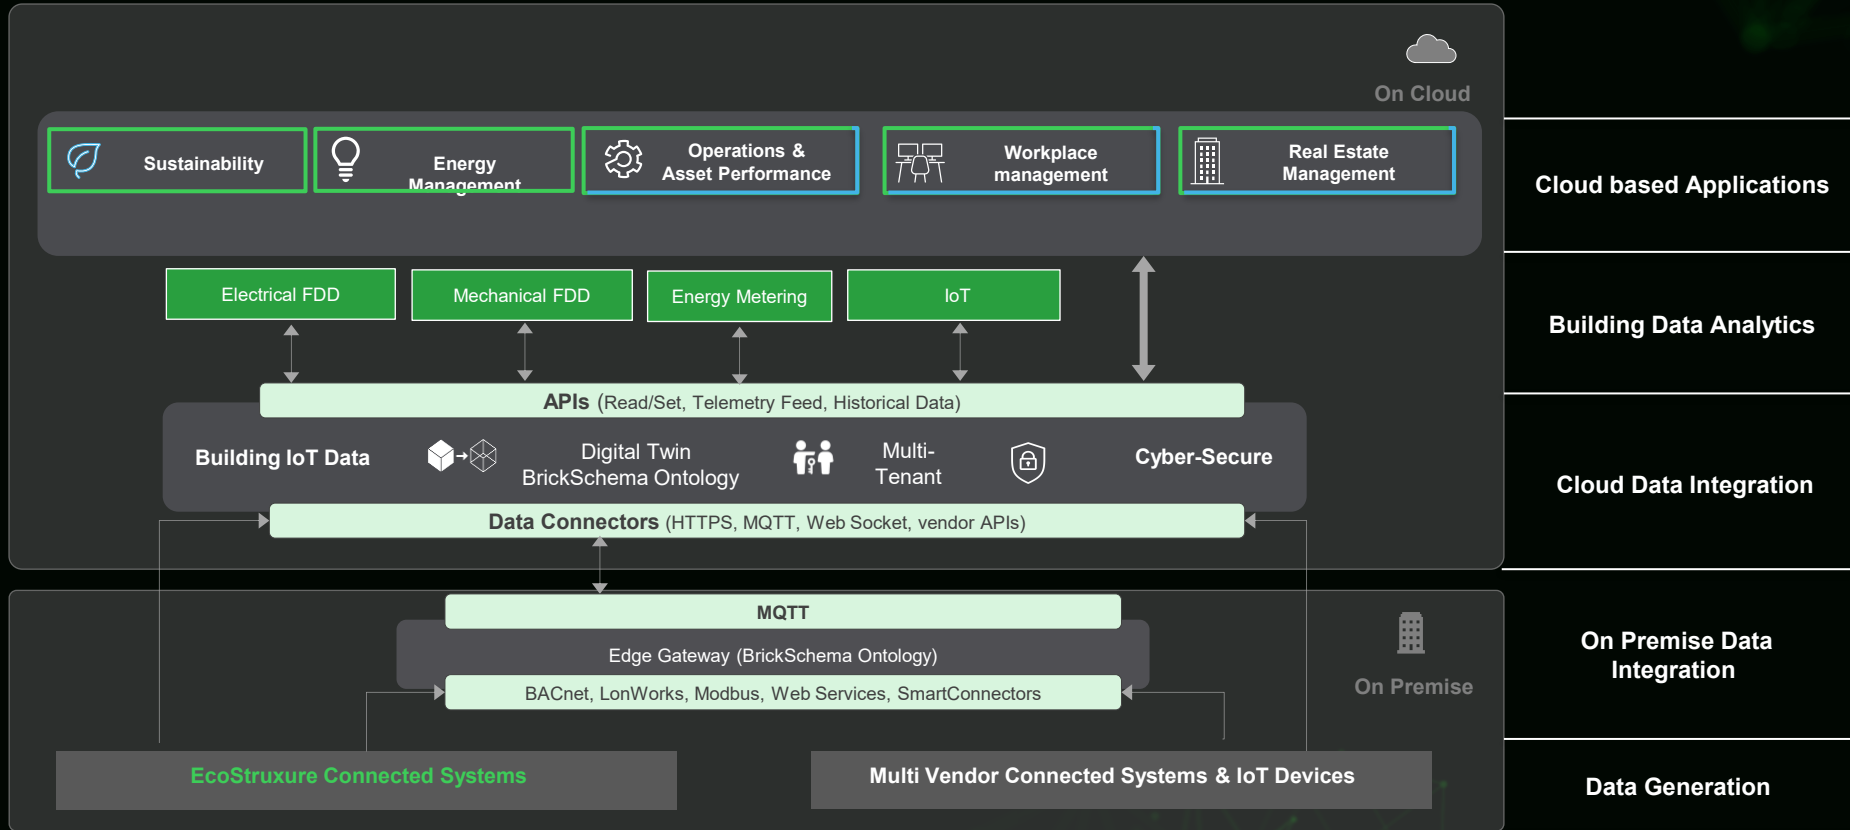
On Cloud

Sustainability

Energy Management

Operations & Asset Performance

Workplace management

Real Estate Management

Electrical FDD

Mechanical FDD

Energy Metering

IoT

APIs (Read/Set, Telemetry Feed, Historical Data)

Building IoT Data

Digital Twin BrickSchema Ontology

Multi-Tenant

Cyber-Secure

Data Connectors (HTTPS, MQTT, Web Socket, vendor APIs)

MQTT

Edge Gateway (BrickSchema Ontology)

BACnet, LonWorks, Modbus, Web Services, SmartConnectors

On Premise

EcoStruxure Connected Systems

Multi Vendor Connected Systems & IoT Devices

Cloud based Applications

Building Data Analytics

Cloud Data Integration

On Premise Data Integration

Data Generation